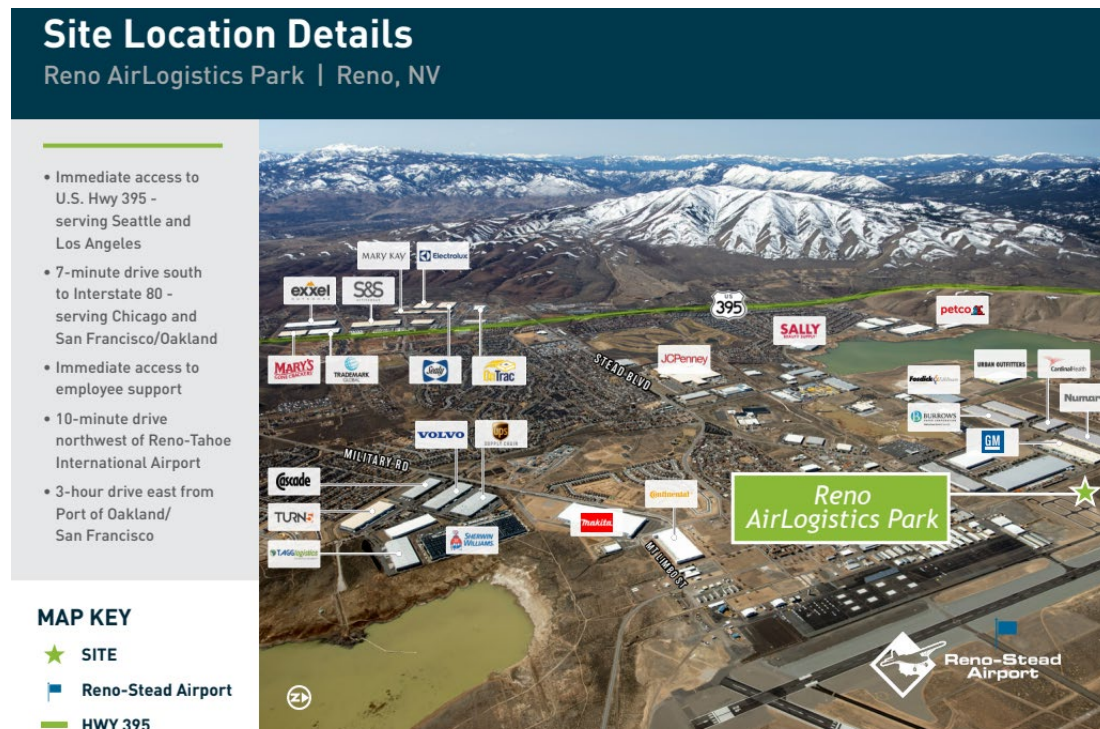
Site Location Details

Reno AirLogistics Park | Reno, NV

• Immediate access to U.S. Hwy 395 - serving Seattle and Los Angeles

• 7-minute drive south to Interstate 80 - serving Chicago and San Francisco/Oakland

• Immediate access to employee support

• 10-minute drive northwest of Reno-Tahoe International Airport

• 3-hour drive east from Port of Oakland/ San Francisco

MAP KEY

SITE

Reno-Stead Airport

HWY 395

MARY KAY
Electrolux
exxel
S&S
MARY'S
TRADEMARK GLOBAL
Sealy
DaTrac
395
STEAD BLVD
JCPenney
SALLY
petco
URBAN OUTFITTERS
CardinalHealth
Numar
BURROWS
GM
VOLVO
UPS SUPPLY CHAIN
MILITARY RD
Cascade
TURN
T.AGG logistics
SHERWIN WILLIAMS
makita
Continental
MILITARY RD
Reno AirLogistics Park
Reno-Stead Airport